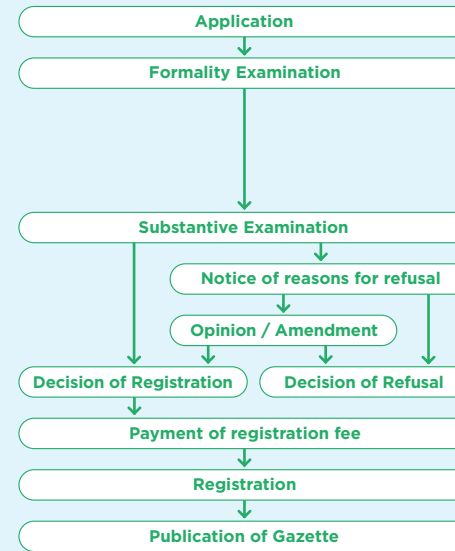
Application

Formality Examination

Substantive Examination

Notice of reasons for refusal

Opinion / Amendment

Decision of Registration

Decision of Refusal

Payment of registration fee

Registration

Publication of Gazette